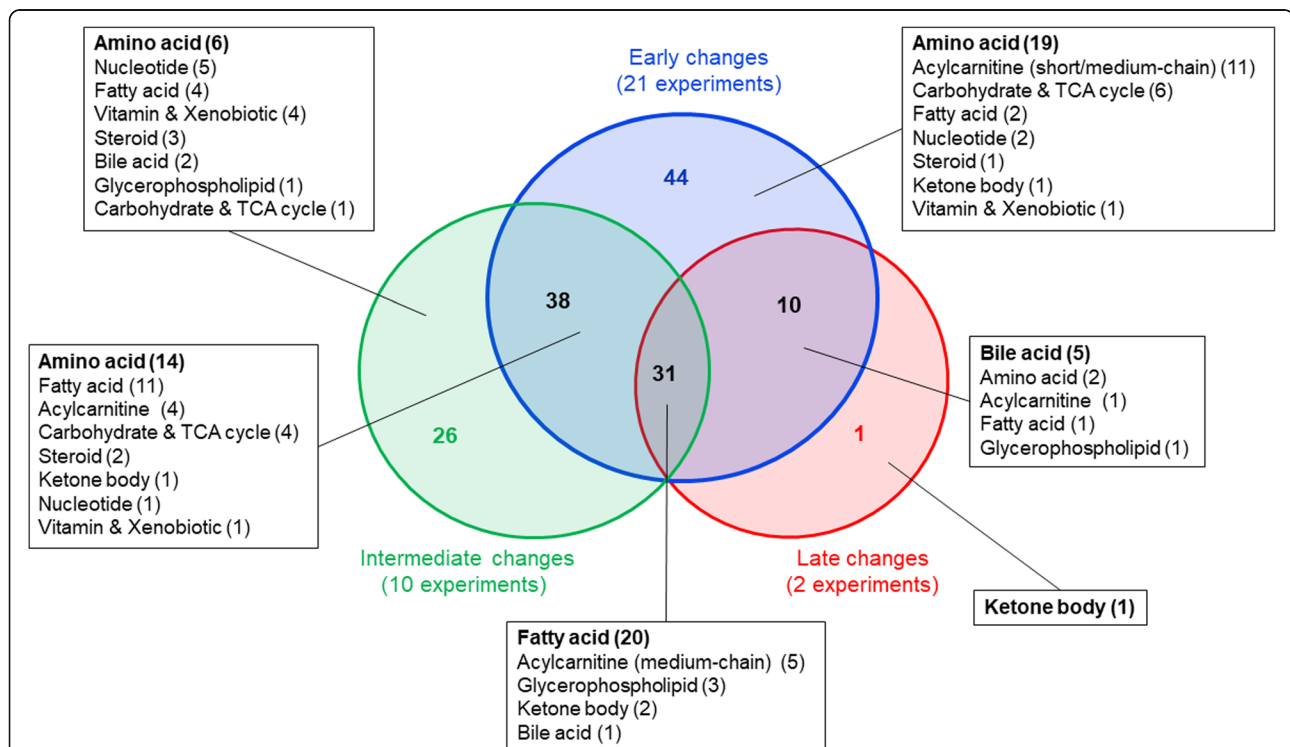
Amino acid (6)
Nucleotide (5)
Fatty acid (4)
Vitamin & Xenobiotic (4)
Steroid (3)
Bile acid (2)
Glycerophospholipid (1)
Carbohydrate & TCA cycle (1)

Early changes
(21 experiments)

Amino acid (19)
Acylcarnitine (short/medium-chain) (11)
Carbohydrate & TCA cycle (6)
Fatty acid (2)
Nucleotide (2)
Steroid (1)
Ketone body (1)
Vitamin & Xenobiotic (1)

44

38

10

31

26

1

Amino acid (14)
Fatty acid (11)
Acylcarnitine (4)
Carbohydrate & TCA cycle (4)
Steroid (2)
Ketone body (1)
Nucleotide (1)
Vitamin & Xenobiotic (1)

Bile acid (5)
Amino acid (2)
Acylcarnitine (1)
Fatty acid (1)
Glycerophospholipid (1)

Intermediate changes
(10 experiments)

Late changes
(2 experiments)

Ketone body (1)

Fatty acid (20)
Acylcarnitine (medium-chain) (5)
Glycerophospholipid (3)
Ketone body (2)
Bile acid (1)